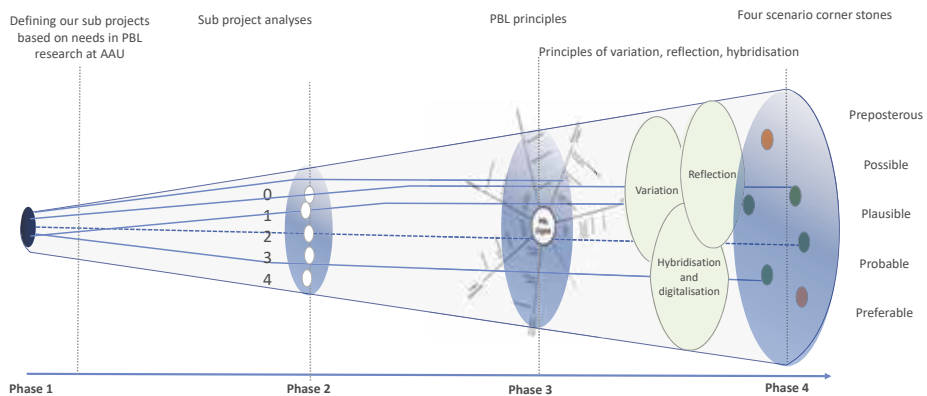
Defining our sub projects based on needs in PBL research at AAU

Sub project analyses

PBL principles

Principles of variation, reflection, hybridisation

Four scenario corner stones

Preposterous

Possible

Plausible

Probable

Preferable

0
1
2
3
4

Variation

Reflection

Hybridisation and digitalisation

Phase 1

Phase 2

Phase 3

Phase 4